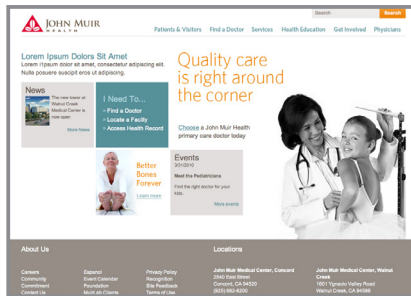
JOHN MUIR HEALTH

Search

Search

Patients & Visitors   Find a Doctor   Services   Health Education   Get Involved   Physicians

Lorem Ipsum Dolors Sit Amet
Lorem ipsum dolor sit amet, consectetur adipiscing elit. Nulla posuere suscipit eros ut adipiscing.

Quality care is right around the corner

News
The new tower at Walnut Creek Medical Center is now open
More News

I Need To...
> Find a Doctor
> Locate a Facility
> Access Health Record

Choose a John Muir Health primary care doctor today

Better Bones Forever
Learn more

Events
3/31/2010
Meet the Pediatricians
Find the right doctor for your kids.
More events

About Us

Careers
Community
Commitment
Contact Us

Español
Event Calendar
Foundation
Multi-site Clients

Privacy Policy
Recognition
Site Feedback
Terms of Use

Locations

John Muir Medical Center, Concord
2540 East Street
Concord, CA 94520
(925) 682-8200

John Muir Medical Center, Walnut Creek
1601 Ygnacio Valley Road
Walnut Creek, CA 94598